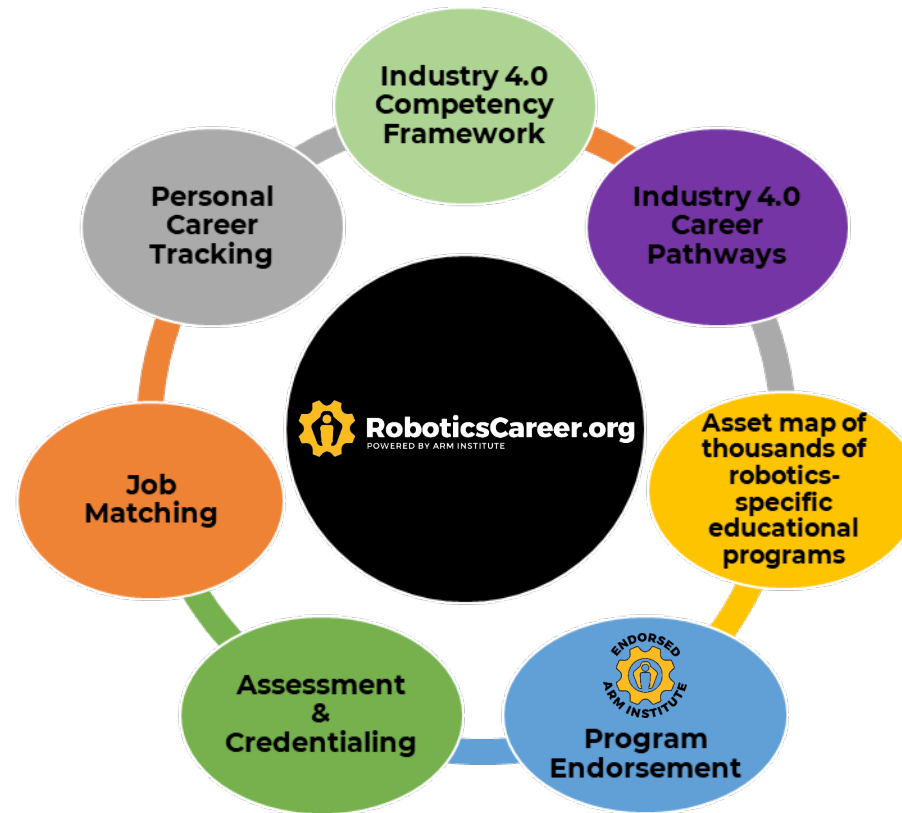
Industry 4.0 Competency Framework

Industry 4.0 Career Pathways

Asset map of thousands of robotics-specific educational programs

ENDORSED ARM INSTITUTE

Program Endorsement

Assessment & Credentialing

Job Matching

Personal Career Tracking

RoboticsCareer.org
POWERED BY ARM INSTITUTE